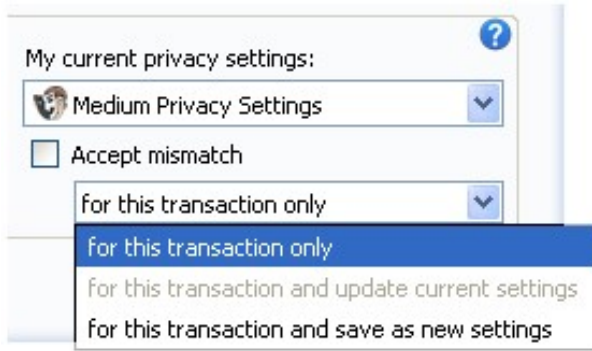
?

My current privacy settings:

Medium Privacy Settings

Accept mismatch

for this transaction only

for this transaction only

for this transaction and update current settings

for this transaction and save as new settings